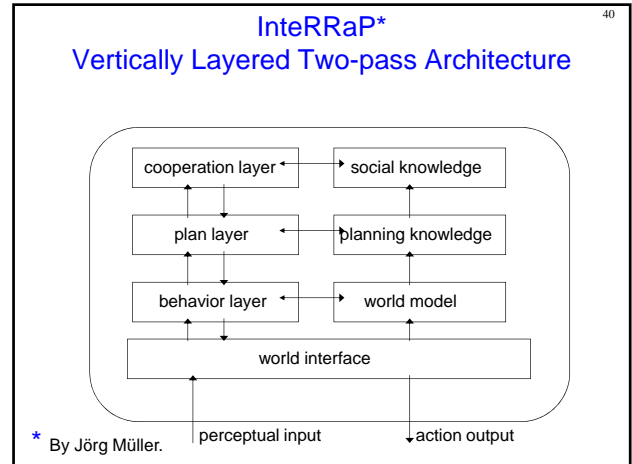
40

InteRRaP*
Vertically Layered Two-pass Architecture

cooperation layer

social knowledge

plan layer

planning knowledge

behavior layer

world model

world interface

perceptual input

action output

* By Jörg Müller.